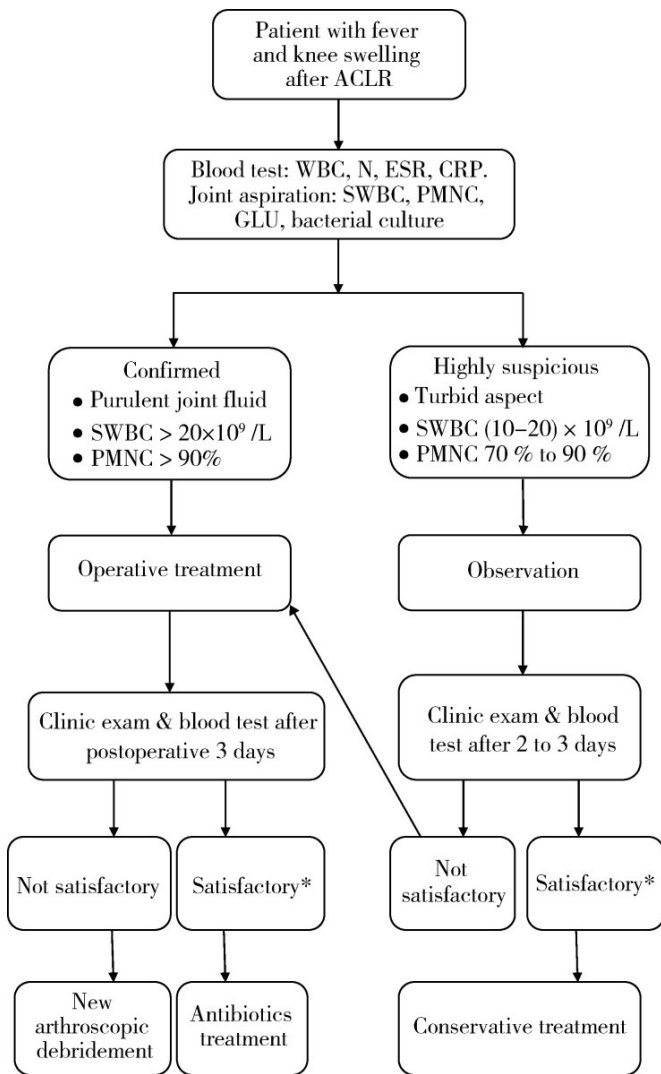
Patient with fever and knee swelling after ACLR

Blood test: WBC, N, ESR, CRP. Joint aspiration: SWBC, PMNC, GLU, bacterial culture

Confirmed
• Purulent joint fluid
• SWBC > $20×10^9$ /L
• PMNC > 90%

Highly suspicious
• Turbid aspect
• SWBC (10–20) × $10^9$ /L
• PMNC 70 % to 90 %

Operative treatment

Observation

Clinic exam & blood test after postoperative 3 days

Clinic exam & blood test after 2 to 3 days

Not satisfactory

Satisfactory*

Not satisfactory

Satisfactory*

New arthroscopic debridement

Antibiotics treatment

Conservative treatment